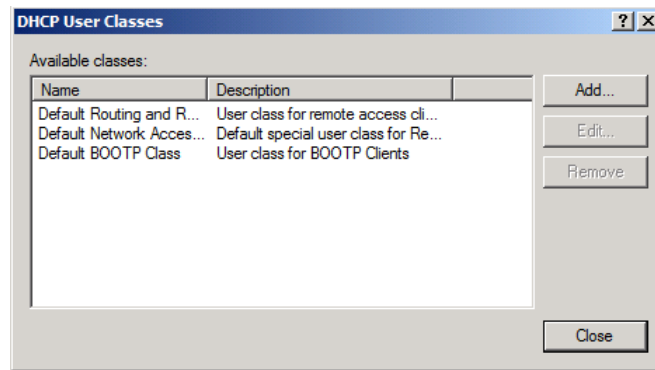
DHCP User Classes

?

X

Available classes:

| Name | Description |
|---|---|
| Default Routing and R... | User class for remote access cli... |
| Default Network Acces... | Default special user class for Re... |
| Default BOOTP Class | User class for BOOTP Clients |

Add...

Edit...

Remove

Close